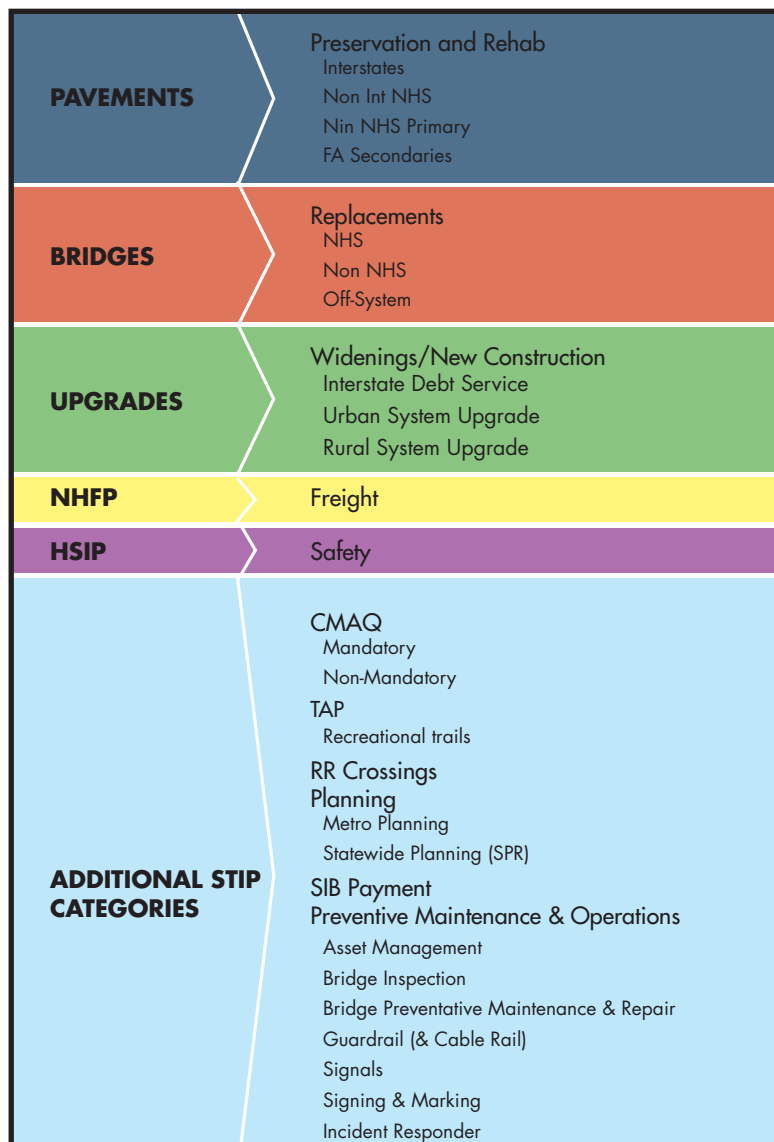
PAVEMENTS

Preservation and Rehab
Interstates
Non Int NHS
Nin NHS Primary
FA Secondaries

BRIDGES

Replacements
NHS
Non NHS
Off-System

UPGRADES

Widenings/New Construction
Interstate Debt Service
Urban System Upgrade
Rural System Upgrade

NHFP

Freight

HSIP

Safety

ADDITIONAL STIP CATEGORIES

CMAQ
Mandatory
Non-Mandatory
TAP
Recreational trails
RR Crossings
Planning
Metro Planning
Statewide Planning (SPR)
SIB Payment
Preventive Maintenance & Operations
Asset Management
Bridge Inspection
Bridge Preventative Maintenance & Repair
Guardrail (& Cable Rail)
Signals
Signing & Marking
Incident Responder